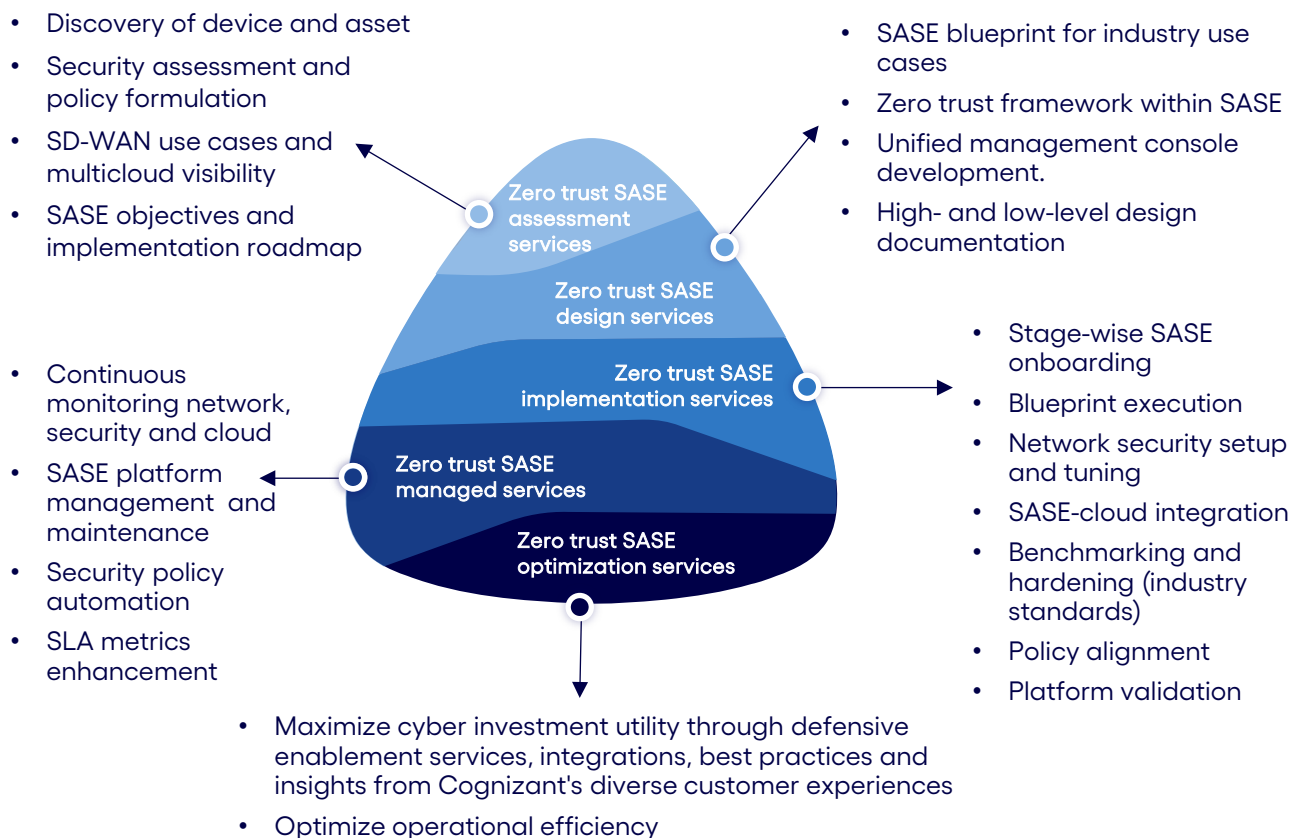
- Discovery of device and asset
- Security assessment and policy formulation
- SD-WAN use cases and multicloud visibility
- SASE objectives and implementation roadmap

- SASE blueprint for industry use cases
- Zero trust framework within SASE
- Unified management console development.
- High- and low-level design documentation

Zero trust SASE assessment services

Zero trust SASE design services

Zero trust SASE implementation services

Zero trust SASE managed services

Zero trust SASE optimization services

- Continuous monitoring network, security and cloud
- SASE platform management and maintenance
- Security policy automation
- SLA metrics enhancement

- Stage-wise SASE onboarding
- Blueprint execution
- Network security setup and tuning
- SASE-cloud integration
- Benchmarking and hardening (industry standards)
- Policy alignment
- Platform validation

- Maximize cyber investment utility through defensive enablement services, integrations, best practices and insights from Cognizant's diverse customer experiences
- Optimize operational efficiency